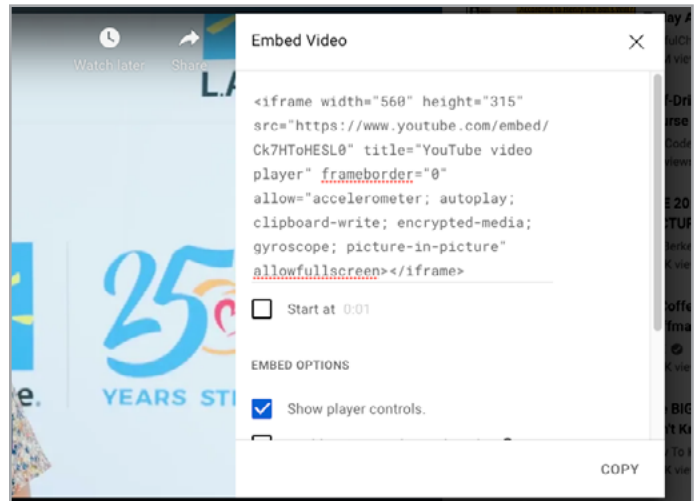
Watch later Share

L.A

25

YEARS ST

e.

Embed Video

<iframe width="560" height="315" src="https://www.youtube.com/embed/Ck7HToHESL0" title="YouTube video player" frameborder="0" allow="accelerometer; autoplay; clipboard-write; encrypted-media; gyroscope; picture-in-picture" allowfullscreen></iframe>

Start at 0:01

EMBED OPTIONS

Show player controls.

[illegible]

COPY